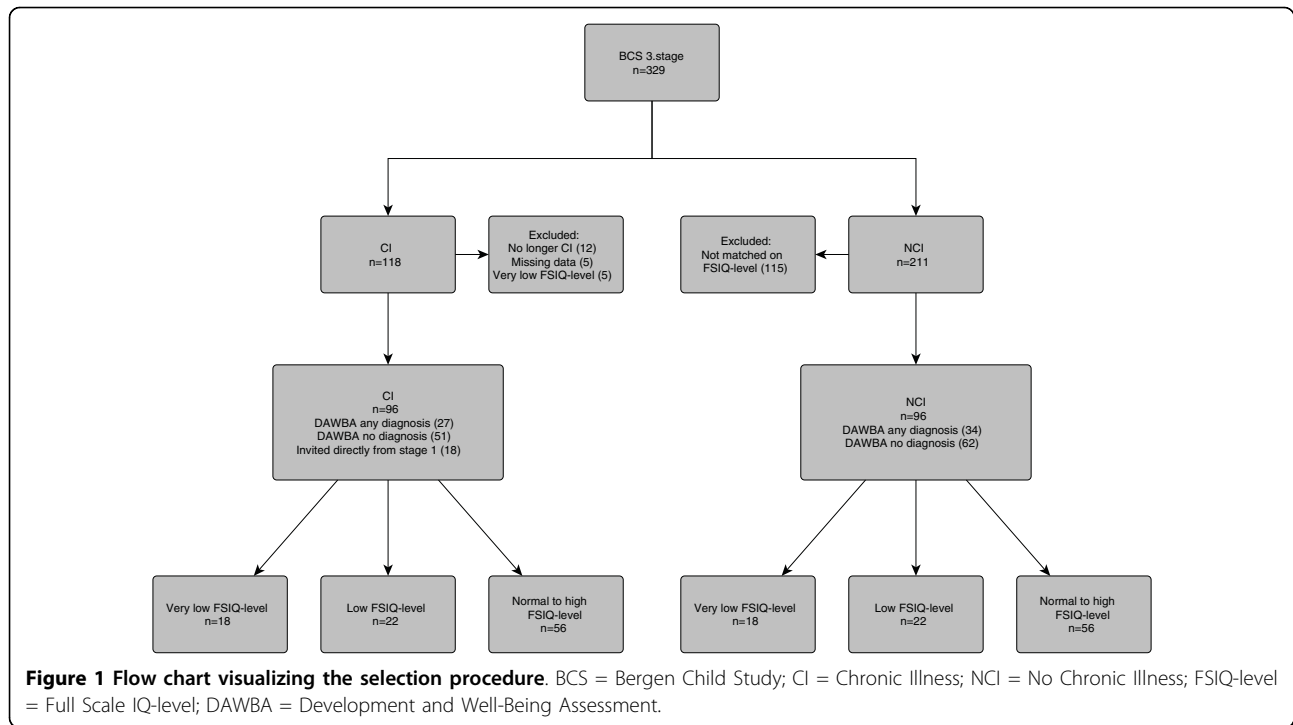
BCS 3.stage
n=329

CI
n=118

Excluded:
No longer CI (12)
Missing data (5)
Very low FSIQ-level (5)

Excluded:
Not matched on
FSIQ-level (115)

NCI
n=211

CI
n=96
DAWBA any diagnosis (27)
DAWBA no diagnosis (51)
Invited directly from stage 1 (18)

NCI
n=96
DAWBA any diagnosis (34)
DAWBA no diagnosis (62)

Very low FSIQ-level
n=18

Low FSIQ-level
n=22

Normal to high
FSIQ-level
n=56

Very low FSIQ-level
n=18

Low FSIQ-level
n=22

Normal to high
FSIQ-level
n=56

**Figure 1 Flow chart visualizing the selection procedure**. BCS = Bergen Child Study; CI = Chronic Illness; NCI = No Chronic Illness; FSIQ-level = Full Scale IQ-level; DAWBA = Development and Well-Being Assessment.